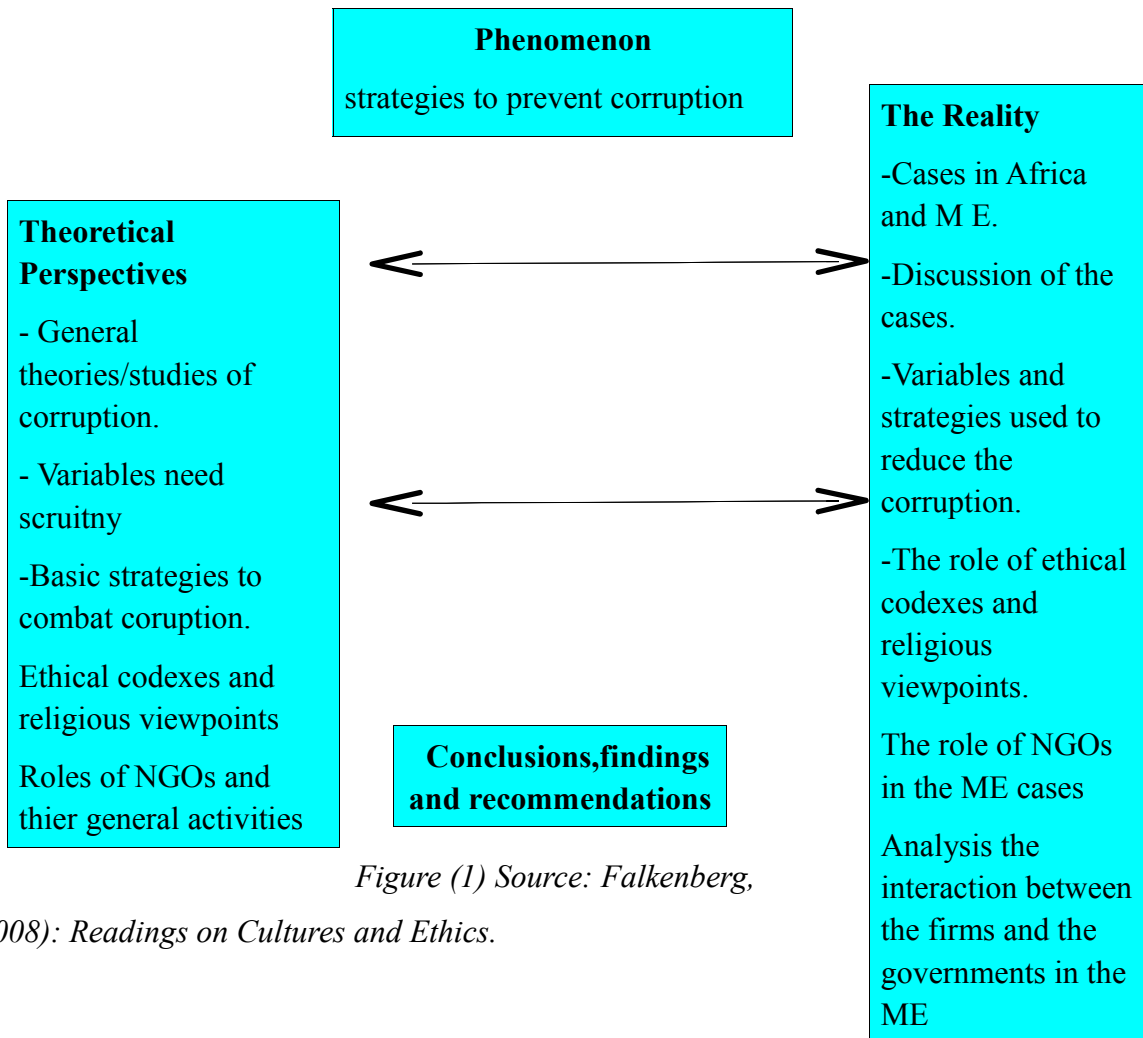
**Phenomenon**

strategies to prevent corruption

**Theoretical Perspectives**

- General theories/studies of corruption.

- Variables need scruitny

-Basic strategies to combat coruption.

Ethical codexes and religious viewpoints

Roles of NGOs and thier general activities

**The Reality**

-Cases in Africa and M E.

-Discussion of the cases.

-Variables and strategies used to reduce the corruption.

-The role of ethical codexes and religious viewpoints.

The role of NGOs in the ME cases

Analysis the interaction between the firms and the governments in the ME

**Conclusions,findings and recommendations**

*Figure (1) Source: Falkenberg,*

*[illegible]008): Readings on Cultures and Ethics.*